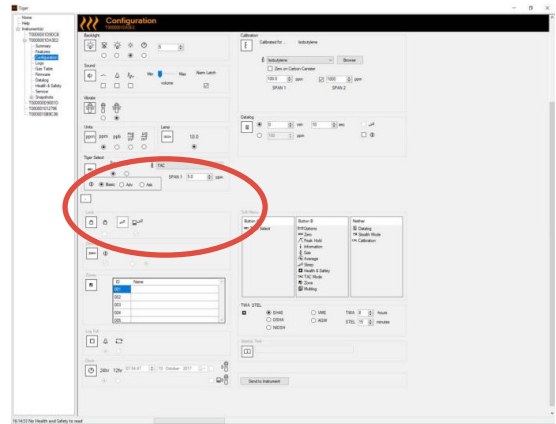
Tiger

Home
Help
Instrument(s)
T00000010XCE
T00000010X302
Summary
Features
Configuration
Logs
Gas Table
Firmware
Datalog
Health & Safety
Sensors
Snapshots
T00000001900010
T00000010127NI
T00000010B9C38

Configuration
T00000010X302

Backlight
5

Sound
Min
Max
Volume
Alarm Latch

Modes

Units
ppm
mg/m³
Lamp
10.0

Tiger Select
TAC
SPAN 1
ppm
Basic
Adv
Adv

Calibration
Calibrated for ...
Isobutylene
Isobutylene
Browse
Zero on Carbon Canister
100.0
ppm
ppm
SPAN 1
SPAN 2

Datalog
0
sec
10
sec
100
ppm

Button A
Select
Button B
Options
Zero
Peak Hold
Information
Stat
Average
Sleep
Health & Safety
TAC Mode
Zone
Muting
Neither
Datalog
Stealth Mode
Calibration

TWA STEL
EH40
VWE
OSHA
AGW
NIOSH
TWA
8
hours
STEL
15
minutes

Zones
ID
Name
001
002
003
004
005

Log Full

Clock
24hr
12hr
07:04:47
10
October
2017

Startup Text

Send to Instrument

18:14:53 No Health and Safety to read